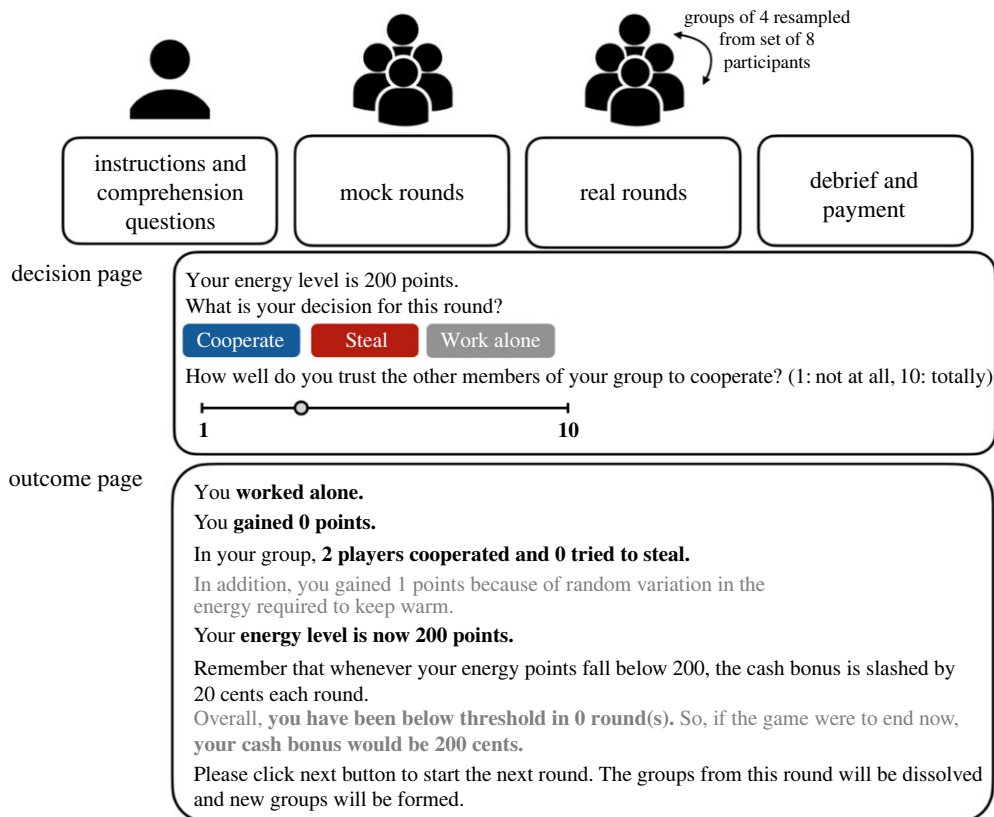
groups of 4 resampled from set of 8 participants

instructions and comprehension questions

mock rounds

real rounds

debrief and payment

decision page

Your energy level is 200 points.
What is your decision for this round?

Cooperate

Steal

Work alone

How well do you trust the other members of your group to cooperate? (1: not at all, 10: totally)

1

10

outcome page

You **worked alone.**

You **gained 0 points.**

In your group, **2 players cooperated and 0 tried to steal.**

In addition, you gained 1 points because of random variation in the energy required to keep warm.

Your **energy level is now 200 points.**

Remember that whenever your energy points fall below 200, the cash bonus is slashed by 20 cents each round.

Overall, **you have been below threshold in 0 round(s).** So, if the game were to end now, **your cash bonus would be 200 cents.**

Please click next button to start the next round. The groups from this round will be dissolved and new groups will be formed.